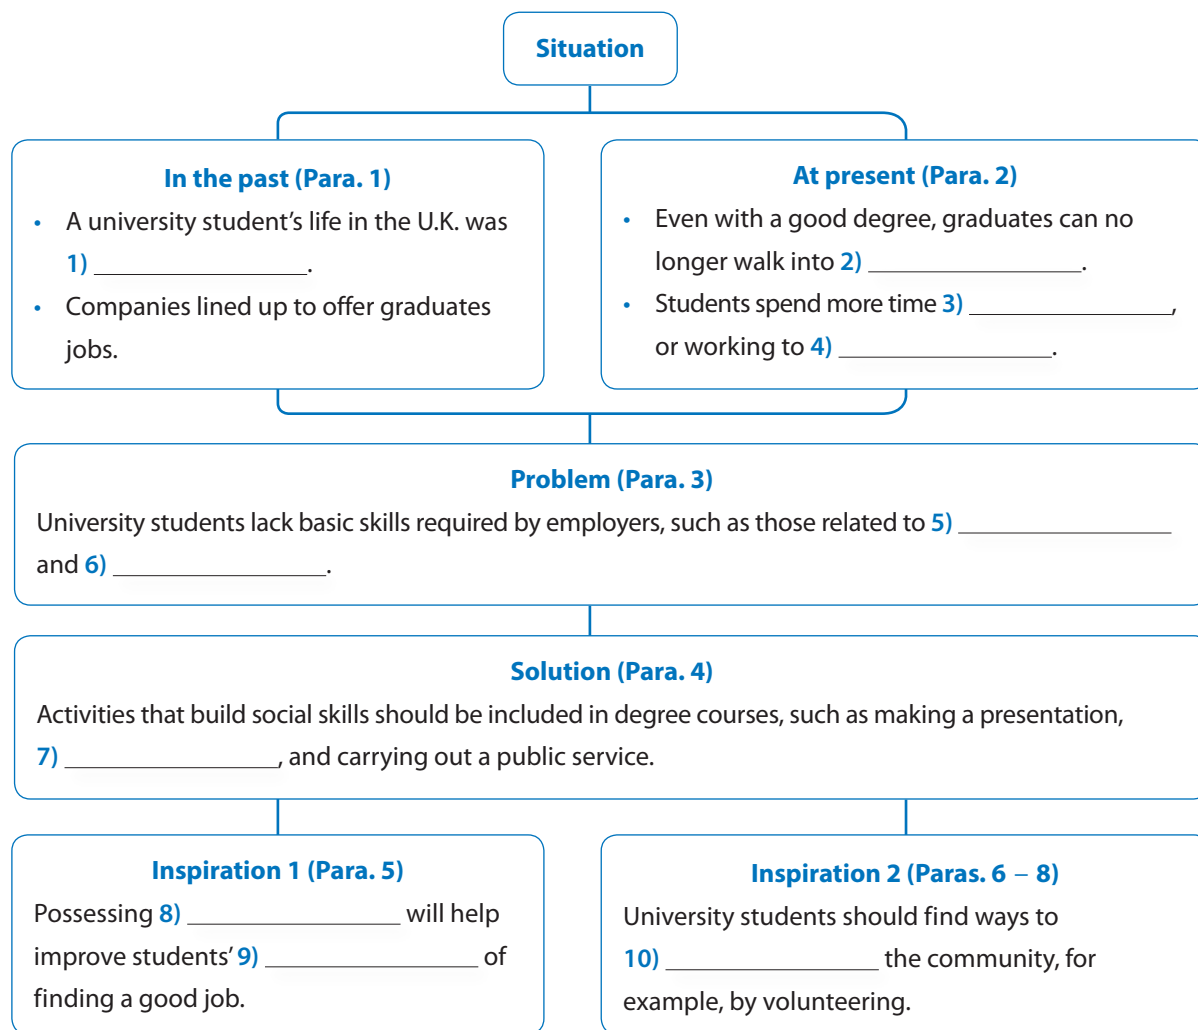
Situation

In the past (Para. 1)

- A university student's life in the U.K. was 1) ________________.
- Companies lined up to offer graduates jobs.

At present (Para. 2)

- Even with a good degree, graduates can no longer walk into 2) ________________.
- Students spend more time 3) ________________, or working to 4) ________________.

Problem (Para. 3)

University students lack basic skills required by employers, such as those related to 5) ________________ and 6) ________________.

Solution (Para. 4)

Activities that build social skills should be included in degree courses, such as making a presentation, 7) ________________, and carrying out a public service.

Inspiration 1 (Para. 5)

Possessing 8) ________________ will help improve students' 9) ________________ of finding a good job.

Inspiration 2 (Paras. 6 – 8)

University students should find ways to 10) ________________ the community, for example, by volunteering.